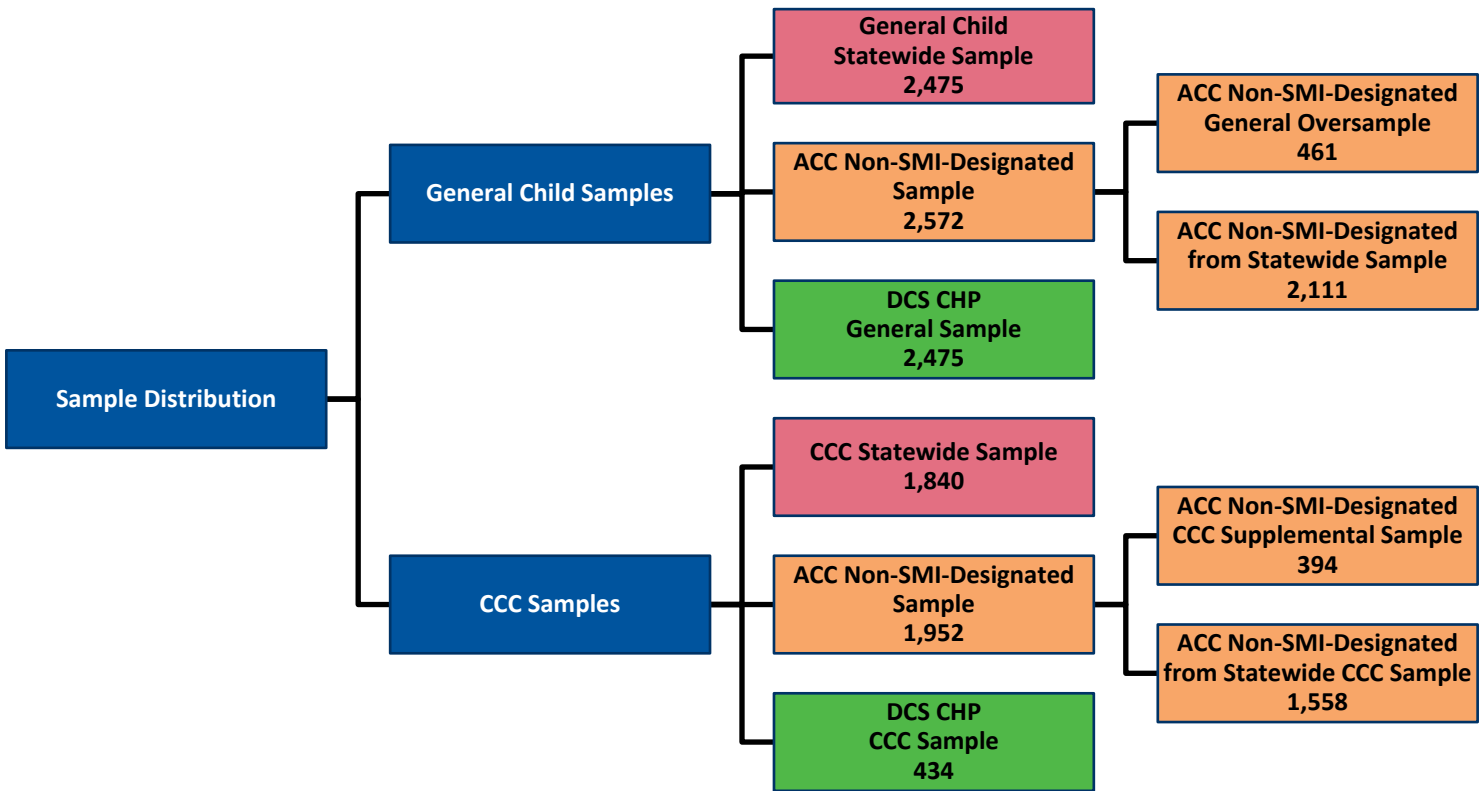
Sample Distribution

General Child Samples

General Child Statewide Sample 2,475

ACC Non-SMI-Designated Sample 2,572

ACC Non-SMI-Designated General Oversample 461

ACC Non-SMI-Designated from Statewide Sample 2,111

DCS CHP General Sample 2,475

CCC Samples

CCC Statewide Sample 1,840

ACC Non-SMI-Designated Sample 1,952

ACC Non-SMI-Designated CCC Supplemental Sample 394

ACC Non-SMI-Designated from Statewide CCC Sample 1,558

DCS CHP CCC Sample 434